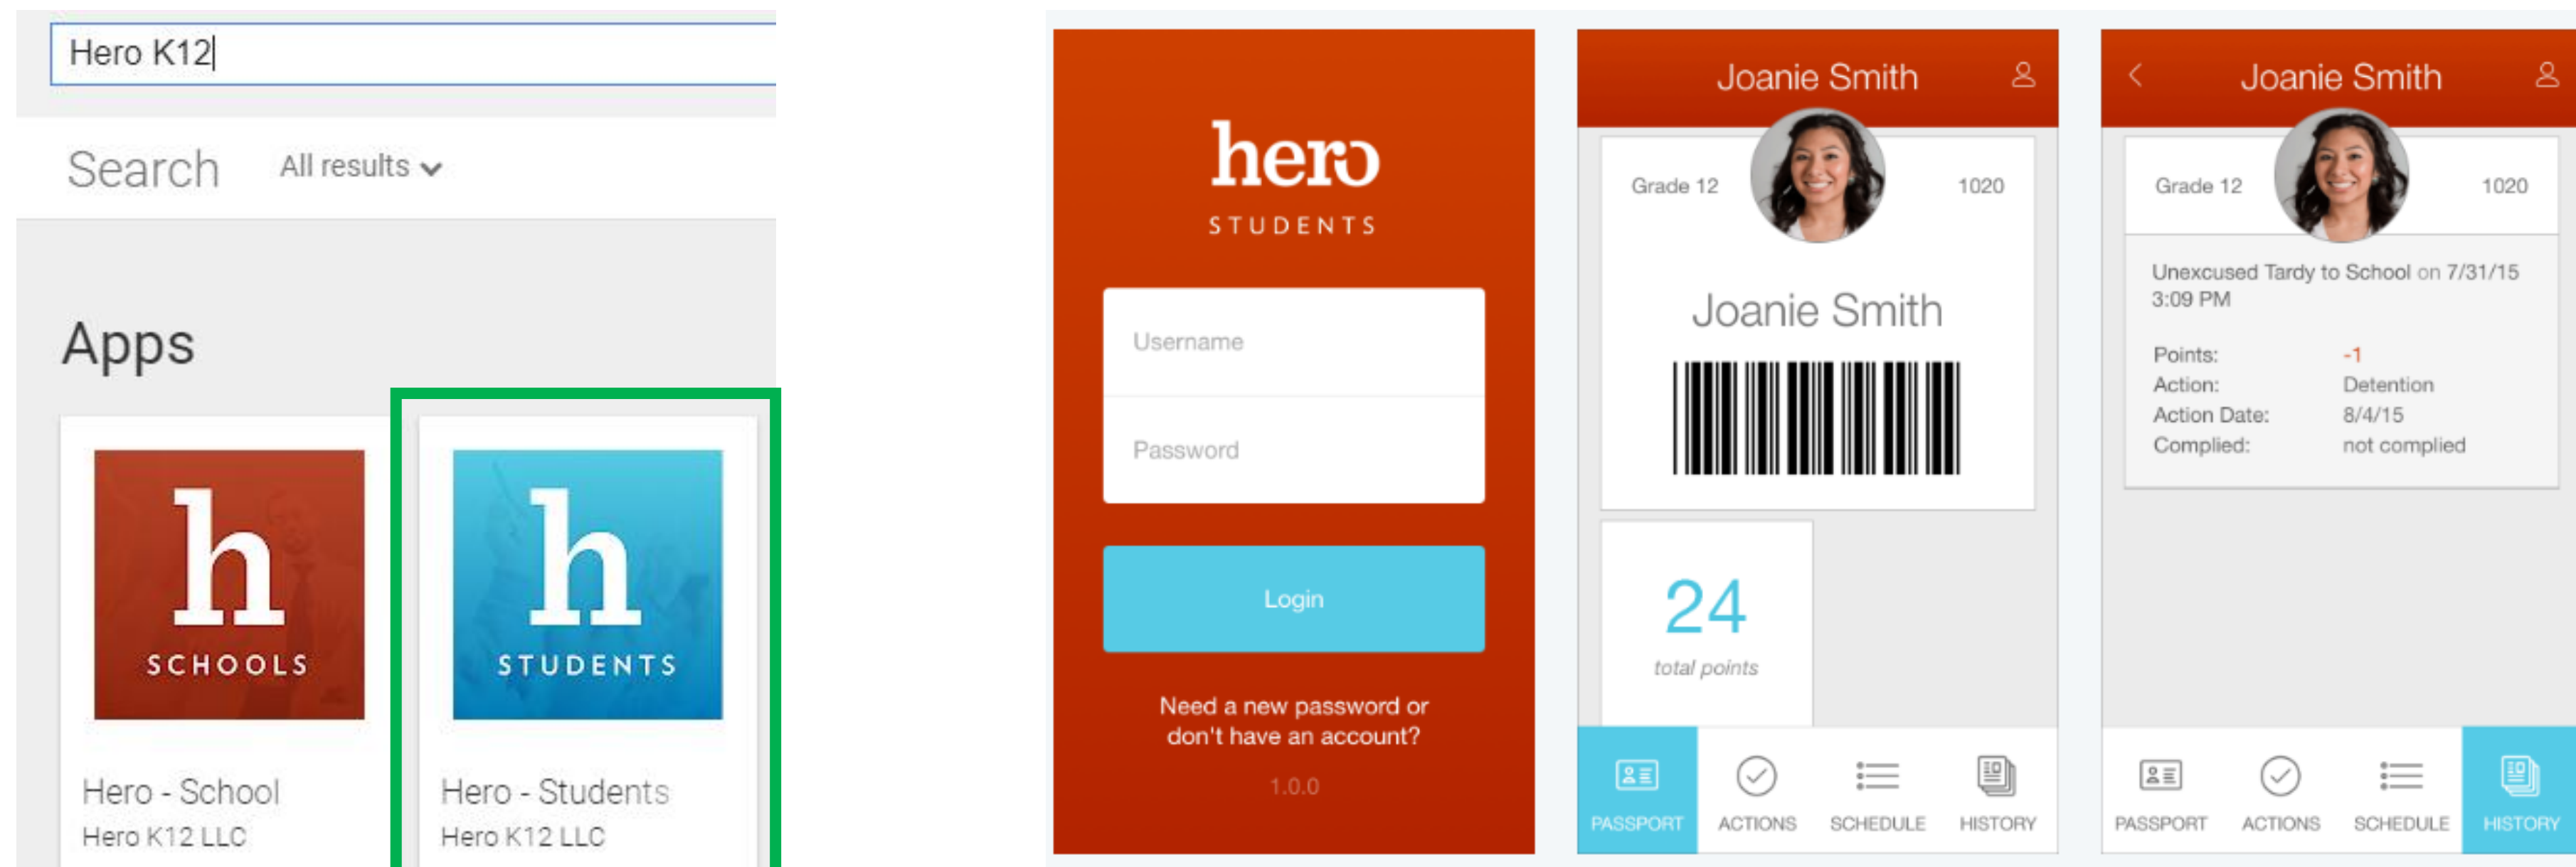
Hero K12

Search All results

Apps

h SCHOOLS

Hero - School
Hero K12 LLC

h STUDENTS

Hero - Students
Hero K12 LLC

hero
STUDENTS

Username

Password

Login

Need a new password or don't have an account?

1.0.0

Joanie Smith

Grade 12 1020

Joanie Smith

24
total points

PASSPORT ACTIONS SCHEDULE HISTORY

Joanie Smith

Grade 12 1020

Unexcused Tardy to School on 7/31/15 3:09 PM

| Points: | -1 |
|---|---|
| Action: | Detention |
| Action Date: | 8/4/15 |
| Complied: | not complied |

PASSPORT ACTIONS SCHEDULE HISTORY